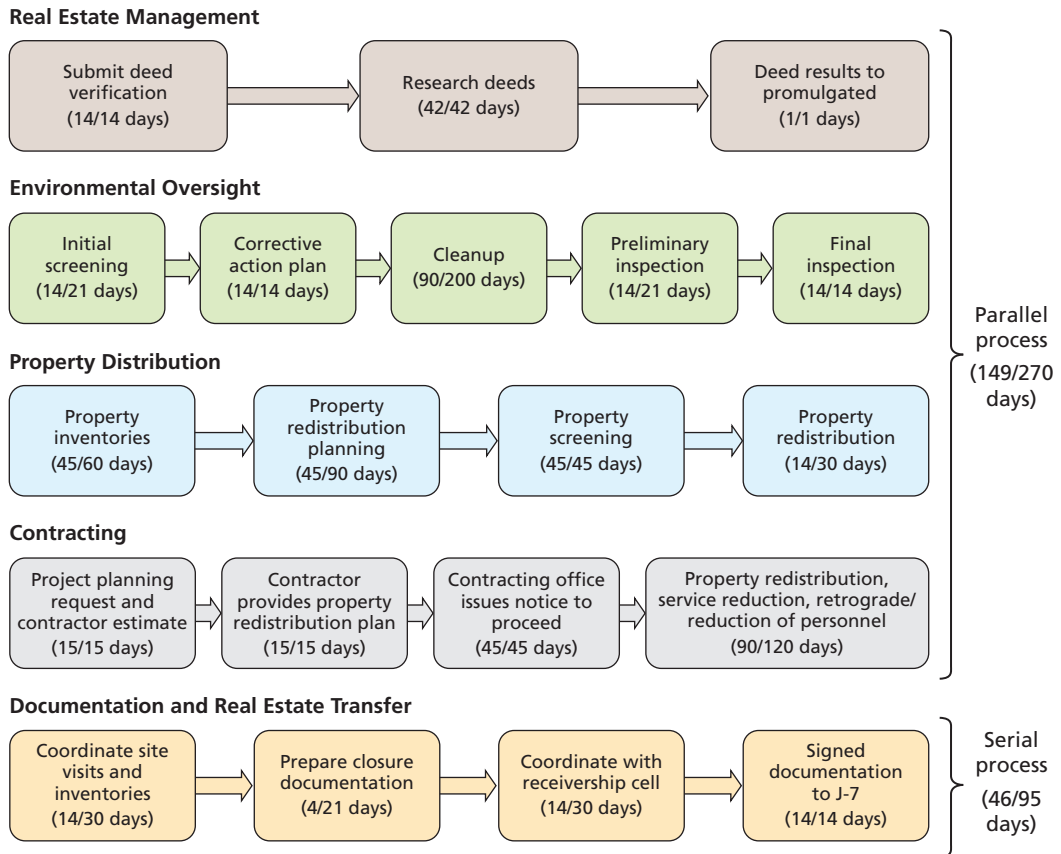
Real Estate Management

Submit deed verification (14/14 days)

Research deeds (42/42 days)

Deed results to promulgated (1/1 days)

Environmental Oversight

Initial screening (14/21 days)

Corrective action plan (14/14 days)

Cleanup (90/200 days)

Preliminary inspection (14/21 days)

Final inspection (14/14 days)

Property Distribution

Property inventories (45/60 days)

Property redistribution planning (45/90 days)

Property screening (45/45 days)

Property redistribution (14/30 days)

Contracting

Project planning request and contractor estimate (15/15 days)

Contractor provides property redistribution plan (15/15 days)

Contracting office issues notice to proceed (45/45 days)

Property redistribution, service reduction, retrograde/ reduction of personnel (90/120 days)

Parallel process (149/270 days)

Documentation and Real Estate Transfer

Coordinate site visits and inventories (14/30 days)

Prepare closure documentation (4/21 days)

Coordinate with receivership cell (14/30 days)

Signed documentation to J-7 (14/14 days)

Serial process (46/95 days)